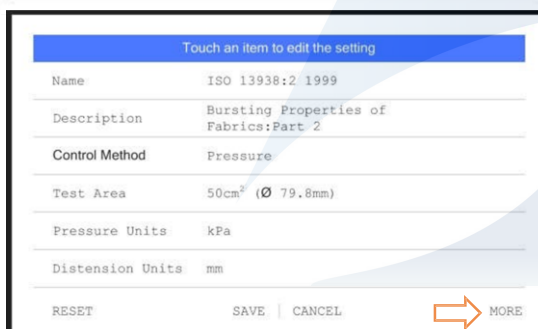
Touch an item to edit the setting

| | |
|---|---|
| Name | ISO 13938:2 1999 |
| Description | Bursting Properties of Fabrics:Part 2 |
| Control Method | Pressure |
| Test Area | $50cm^2$ (Ø 79.8mm) |
| Pressure Units | kPa |
| Distension Units | mm |

RESET SAVE | CANCEL MORE